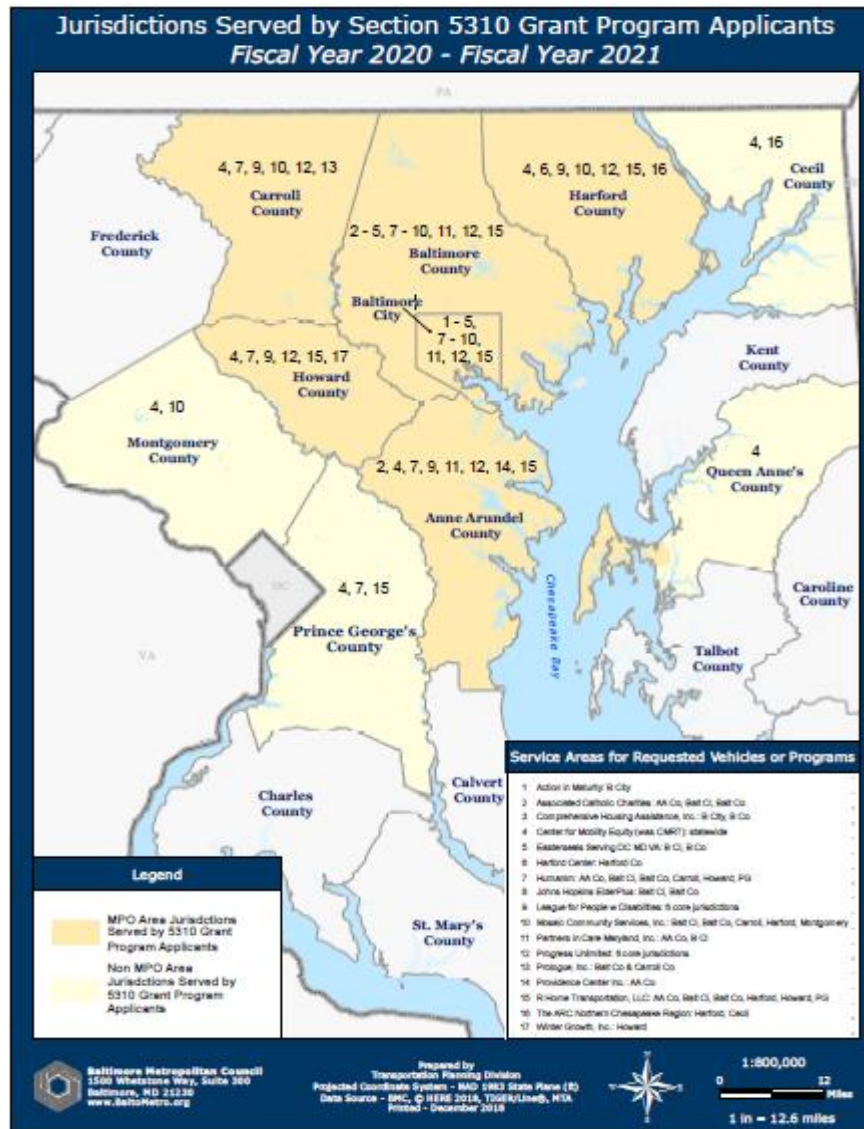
Jurisdictions Served by Section 5310 Grant Program Applicants
Fiscal Year 2020 - Fiscal Year 2021

PA

4, 7, 9, 10, 12, 13
Carroll County

4, 6, 9, 10, 12, 15, 16
Harford County

4, 16
Cecil County

Frederick County

2 - 5, 7 - 10, 11, 12, 15
Baltimore County

Baltimore City
1 - 5, 7 - 10, 11, 12, 15

4, 7, 9, 12, 15, 17
Howard County

Kent County

4, 10
Montgomery County

2, 4, 7, 9, 11, 12, 14, 15

4
Queen Anne's County

Anne Arundel County

DC

4, 7, 15
Prince George's County

Chesapeake Bay

Caroline County

Talbot County

VA

Charles County

Calvert County

St. Mary's County

Service Areas for Requested Vehicles or Programs
1 Action in Maturity: B City
2 Associated Catholic Charities: AA Co, Balt Ci, Balt Co
3 Comprehensive Housing Assistance, Inc.: B City, B Co
4 Center for Mobility Equity (was CMRT): statewide
5 Easterseals Serving DC MD VA: B Ci, B Co
6 Harford Center: Harford Co
7 Humanim: AA Co, Balt Ci, Balt Co, Carroll, Howard, PG
8 Johns Hopkins ElderPlus: Balt Ci, Balt Co
9 League for People w Disabilities: 5 core jurisdictions
10 Mosaic Community Services, Inc.: Balt Ci, Balt Co, Carroll, Harford, Montgomery
11 Partners in Care Maryland, Inc.: AA Co, B Ci
12 Progress Unlimited: 5 core jurisdictions
13 Prologue, Inc.: Balt Co & Carroll Co
14 Providence Center Inc.: AA Co
15 R Home Transportation, LLC: AA Co, Balt Ci, Balt Co, Harford, Howard, PG
16 The ARC Northern Chesapeake Region: Harford, Cecil
17 Winter Growth, Inc.: Howard

Legend
MPO Area Jurisdictions Served by 5310 Grant Program Applicants
Non MPO Area Jurisdictions Served by 5310 Grant Program Applicants

Baltimore Metropolitan Council
1500 Whetstone Way, Suite 300
Baltimore, MD 21230
www.BaltoMetro.org

Prepared by
Transportation Planning Division
Projected Coordinate System - NAD 1983 State Plane (ft)
Data Source - BMC, © HERE 2018, TIGER/Line®, MTA
Printed - December 2018

1:800,000
0 12 Miles
1 in = 12.6 miles